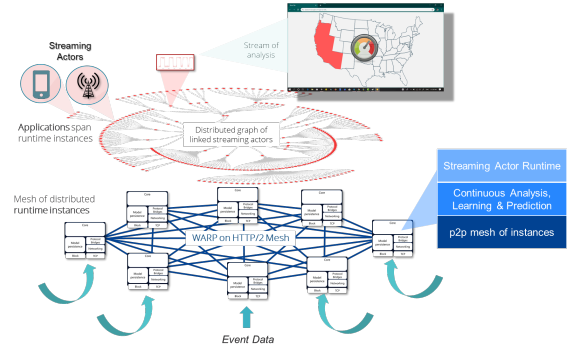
Streaming Actors

Stream of analysis

Applications span runtime instances

Distributed graph of linked streaming actors

Streaming Actor Runtime

Continuous Analysis, Learning & Prediction

p2p mesh of instances

Mesh of distributed runtime instances

WARP on HTTP/2 Mesh

Event Data